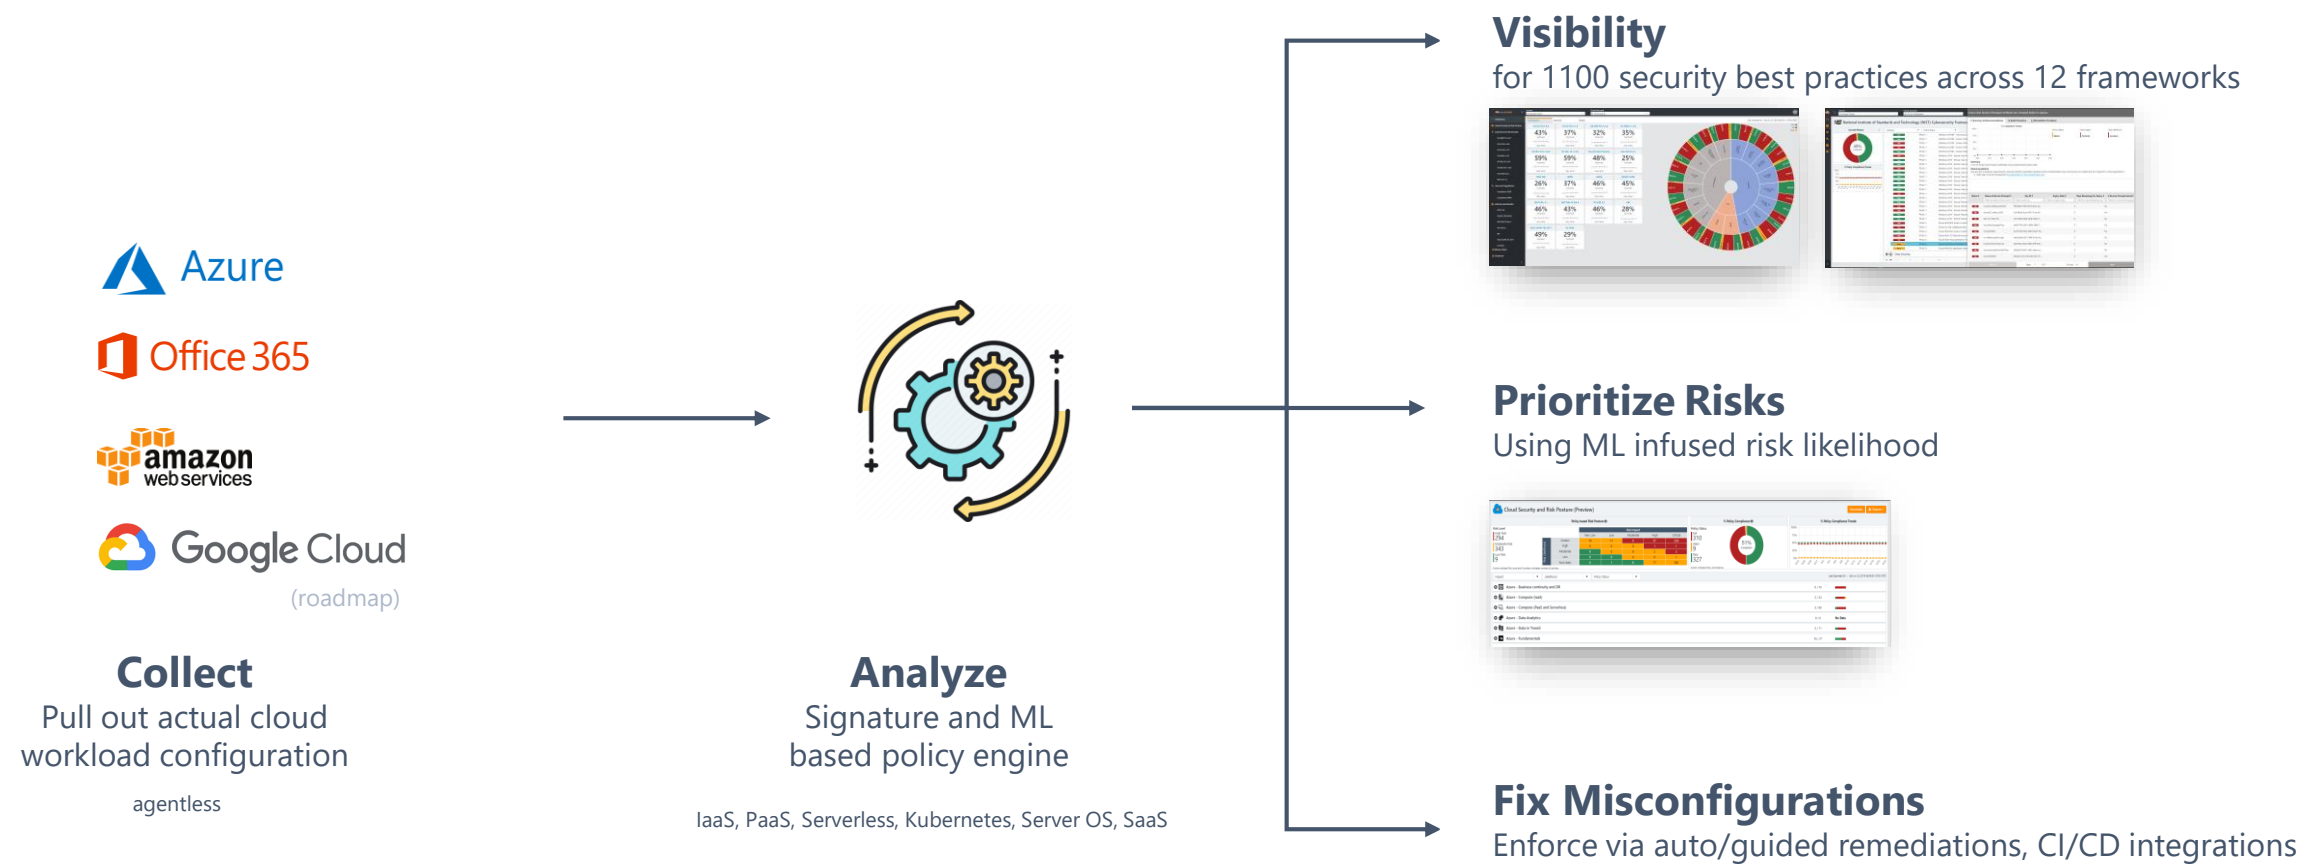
Visibility
for 1100 security best practices across 12 frameworks

Azure

Office 365

amazon web services

Google Cloud
(roadmap)

Prioritize Risks
Using ML infused risk likelihood

Collect
Pull out actual cloud workload configuration
agentless

Analyze
Signature and ML based policy engine
IaaS, PaaS, Serverless, Kubernetes, Server OS, SaaS

Fix Misconfigurations
Enforce via auto/guided remediations, CI/CD integrations